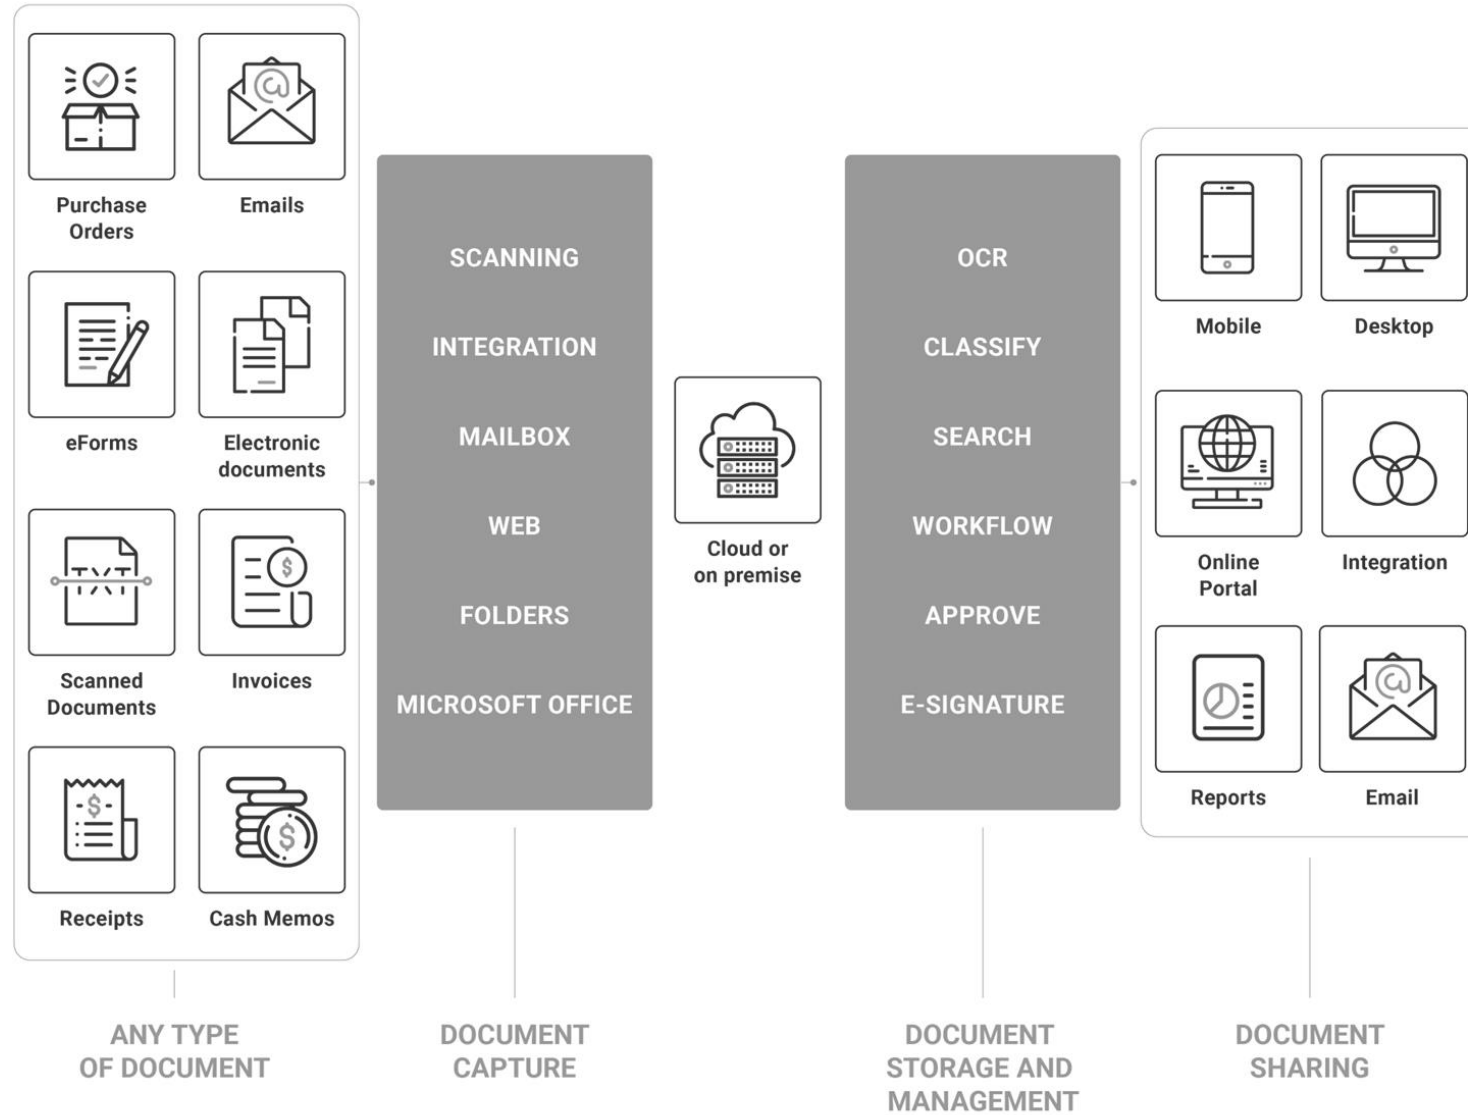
Purchase Orders

Emails

eForms

Electronic documents

Scanned Documents

Invoices

Receipts

Cash Memos

SCANNING

INTEGRATION

MAILBOX

WEB

FOLDERS

MICROSOFT OFFICE

Cloud or on premise

OCR

CLASSIFY

SEARCH

WORKFLOW

APPROVE

E-SIGNATURE

Mobile

Desktop

Online Portal

Integration

Reports

Email

ANY TYPE OF DOCUMENT

DOCUMENT CAPTURE

DOCUMENT STORAGE AND MANAGEMENT

DOCUMENT SHARING